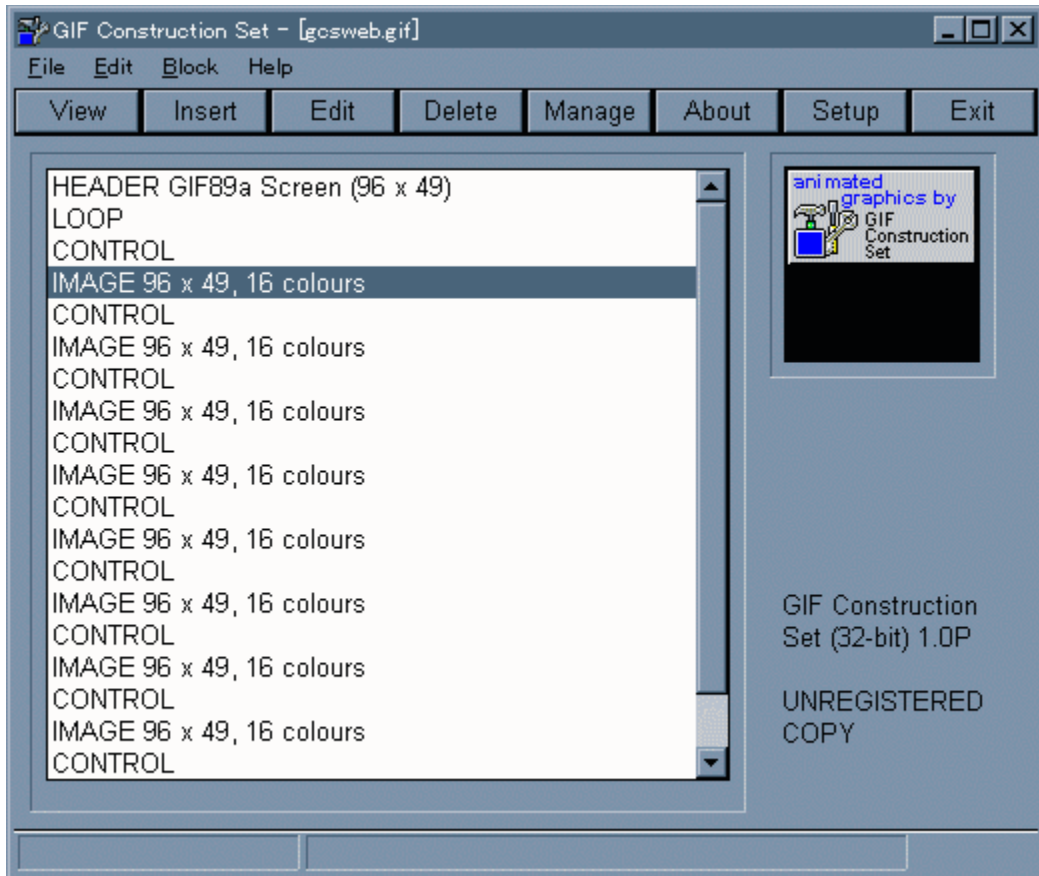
GIF Construction Set - [gcsweb.gif]

File Edit Block Help

View Insert Edit Delete Manage About Setup Exit

HEADER GIF89a Screen (96 x 49)
LOOP
CONTROL
IMAGE 96 x 49, 16 colours
CONTROL
IMAGE 96 x 49, 16 colours
CONTROL
IMAGE 96 x 49, 16 colours
CONTROL
IMAGE 96 x 49, 16 colours
CONTROL
IMAGE 96 x 49, 16 colours
CONTROL
IMAGE 96 x 49, 16 colours
CONTROL
IMAGE 96 x 49, 16 colours
CONTROL
IMAGE 96 x 49, 16 colours
CONTROL

animated graphics by GIF Construction Set

GIF Construction Set (32-bit) 1.0P

UNREGISTERED COPY